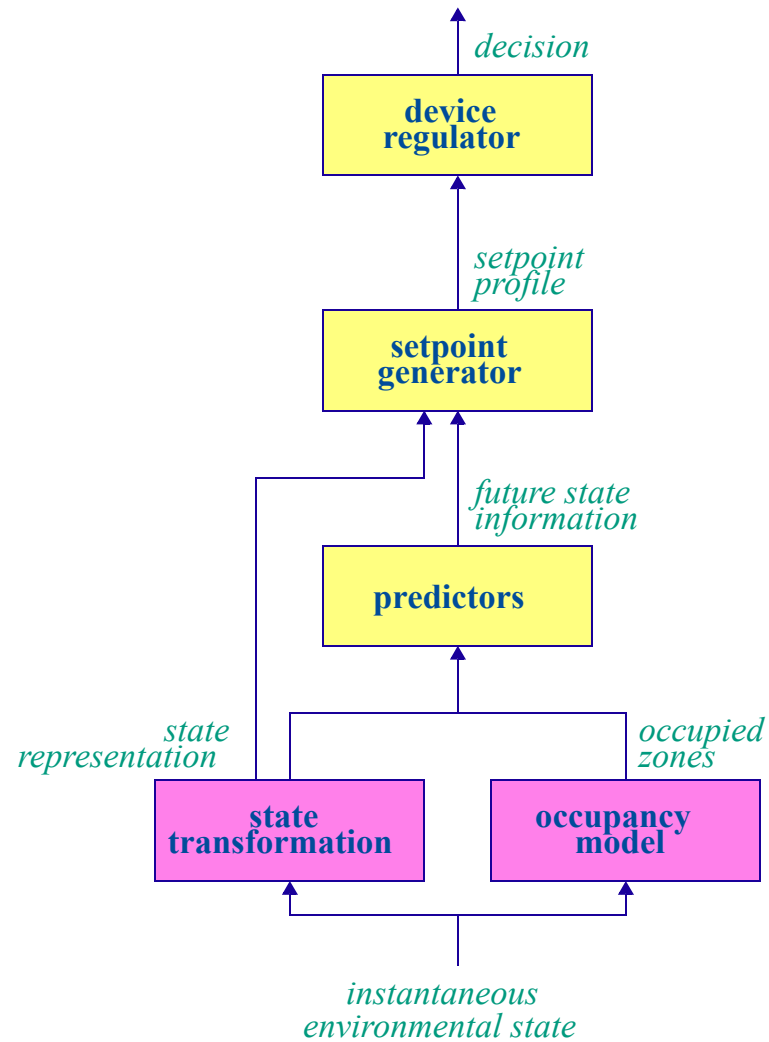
decision

device regulator

setpoint profile

setpoint generator

future state information

predictors

state representation

occupied zones

state transformation

occupancy model

instantaneous environmental state